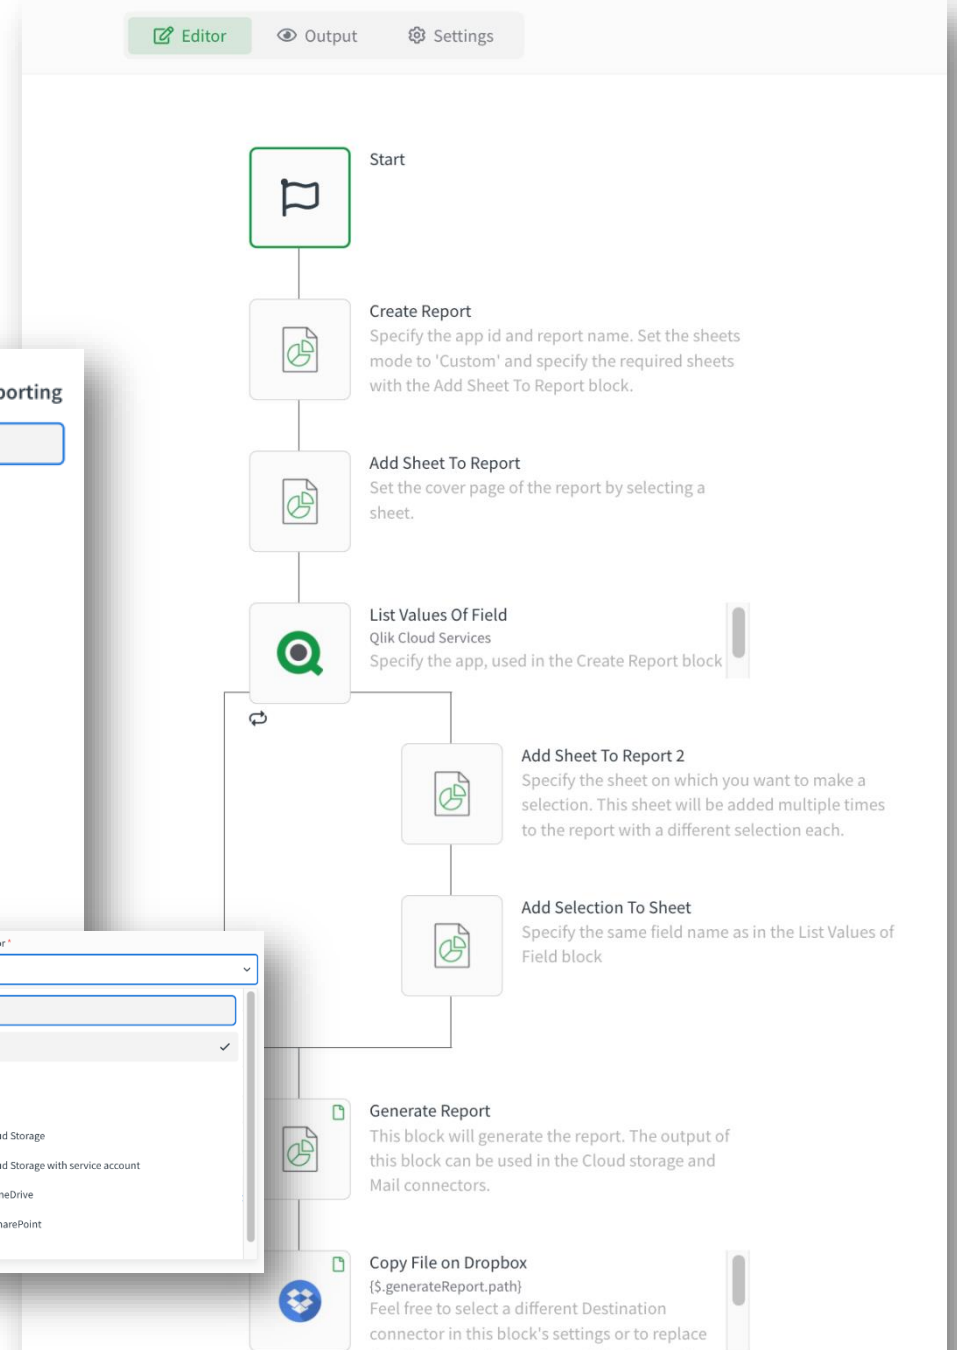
Editor Output Settings

Start

Create Report
Specify the app id and report name. Set the sheets mode to 'Custom' and specify the required sheets with the Add Sheet To Report block.

Add Sheet To Report
Set the cover page of the report by selecting a sheet.

List Values Of Field
Qlik Cloud Services
Specify the app, used in the Create Report block

Add Sheet To Report 2
Specify the sheet on which you want to make a selection. This sheet will be added multiple times to the report with a different selection each.

Add Selection To Sheet
Specify the same field name as in the List Values of Field block

Generate Report
This block will generate the report. The output of this block can be used in the Cloud storage and Mail connectors.

Copy File on Dropbox
{$.generateReport.path}
Feel free to select a different Destination connector in this block's settings or to replace

porting

r *

d Storage
d Storage with service account
neDrive
arePoint